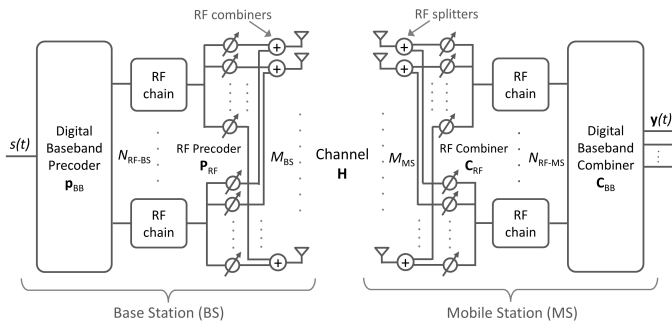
RF combiners

RF splitters

$s(t)$

Digital Baseband Precoder $\mathbf{p}_{\text{BB}}$

RF chain

$N_{\text{RF-BS}}$

RF chain

RF Precoder $\mathbf{P}_{\text{RF}}$

$M_{\text{BS}}$

Channel $\mathbf{H}$

$M_{\text{MS}}$

RF Combiner $\mathbf{C}_{\text{RF}}$

RF chain

$N_{\text{RF-MS}}$

RF chain

Digital Baseband Combiner $\mathbf{C}_{\text{BB}}$

$\mathbf{y}(t)$

Base Station (BS)

Mobile Station (MS)